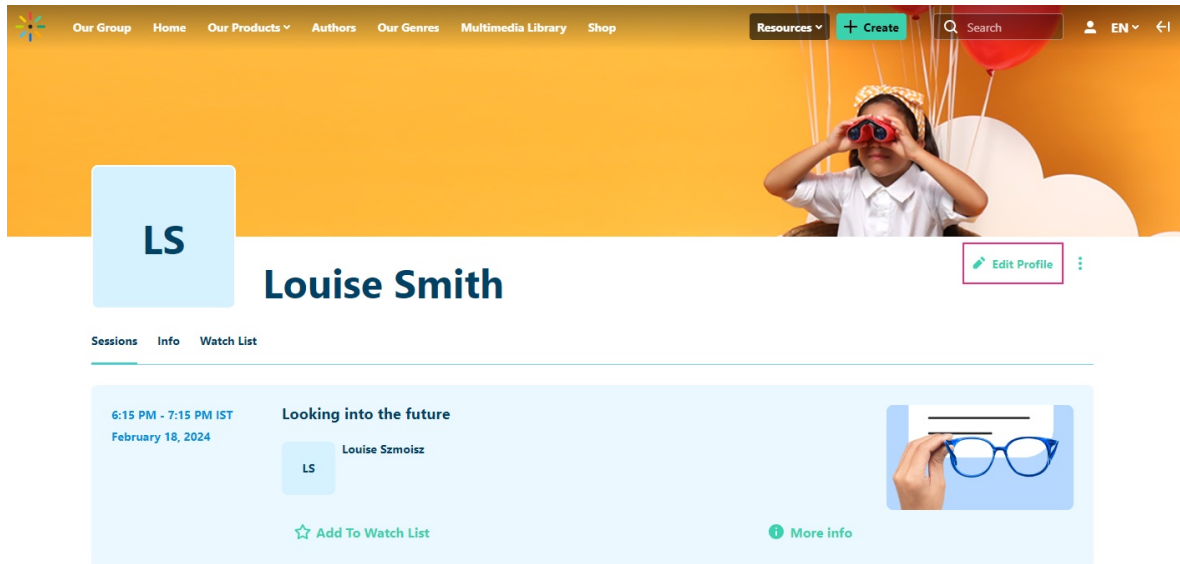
Our Group Home Our Products Authors Our Genres Multimedia Library Shop Resources + Create Search EN

LS

Louise Smith

Edit Profile

Sessions Info Watch List

6:15 PM - 7:15 PM IST
February 18, 2024

Looking into the future

LS
Louise Szmoisz

Add To Watch List

More info